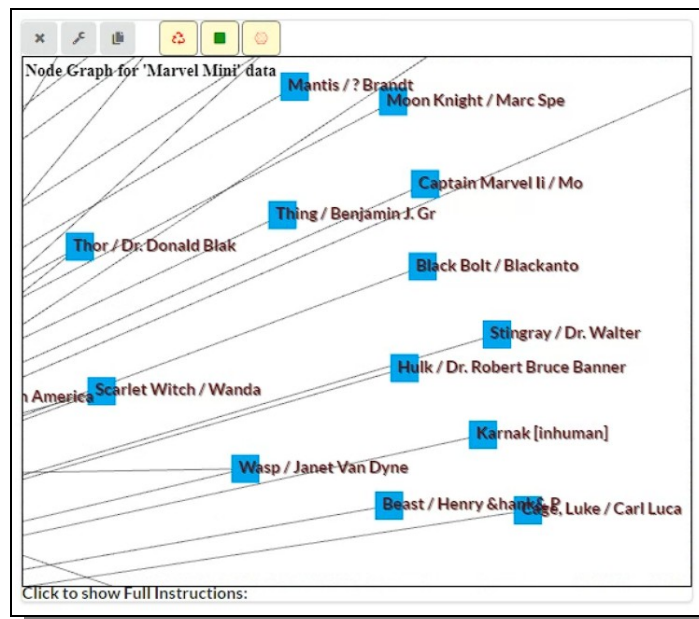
Node Graph for 'Marvel Mini' data

Mantis / ? Brandt

Moon Knight / Marc Spe

Captain Marvel Ii / Mo

Thing / Benjamin J. Gr

Thor / Dr. Donald Blak

Black Bolt / Blackanto

Stingray / Dr. Walter

Hulk / Dr. Robert Bruce Banner

n America

Scarlet Witch / Wanda

Karnak [inhuman]

Wasp / Janet Van Dyne

Beast / Henry &hank& P

Cage, Luke / Carl Luca

Click to show Full Instructions: